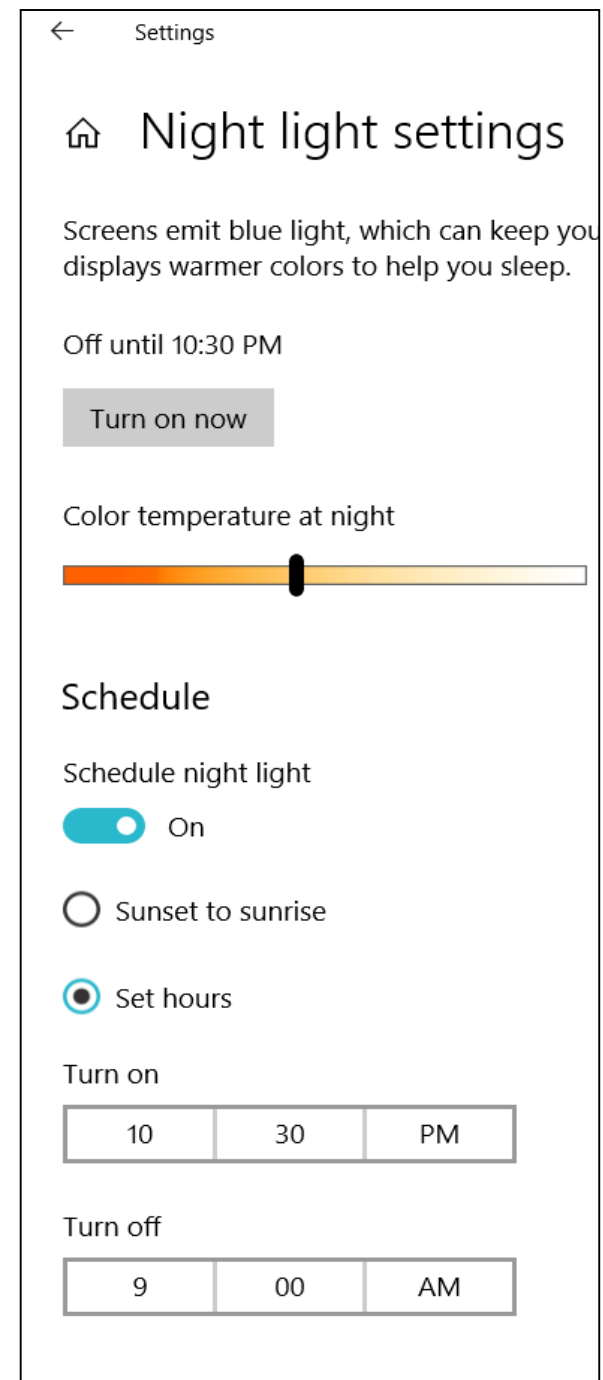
← Settings

Night light settings

Screens emit blue light, which can keep you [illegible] displays warmer colors to help you sleep.

Off until 10:30 PM

Turn on now

Color temperature at night

Schedule

Schedule night light

On

Sunset to sunrise

Set hours

Turn on

| 10 | 30 | PM |
|---|---|---|

Turn off

| 9 | 00 | AM |
|---|---|---|